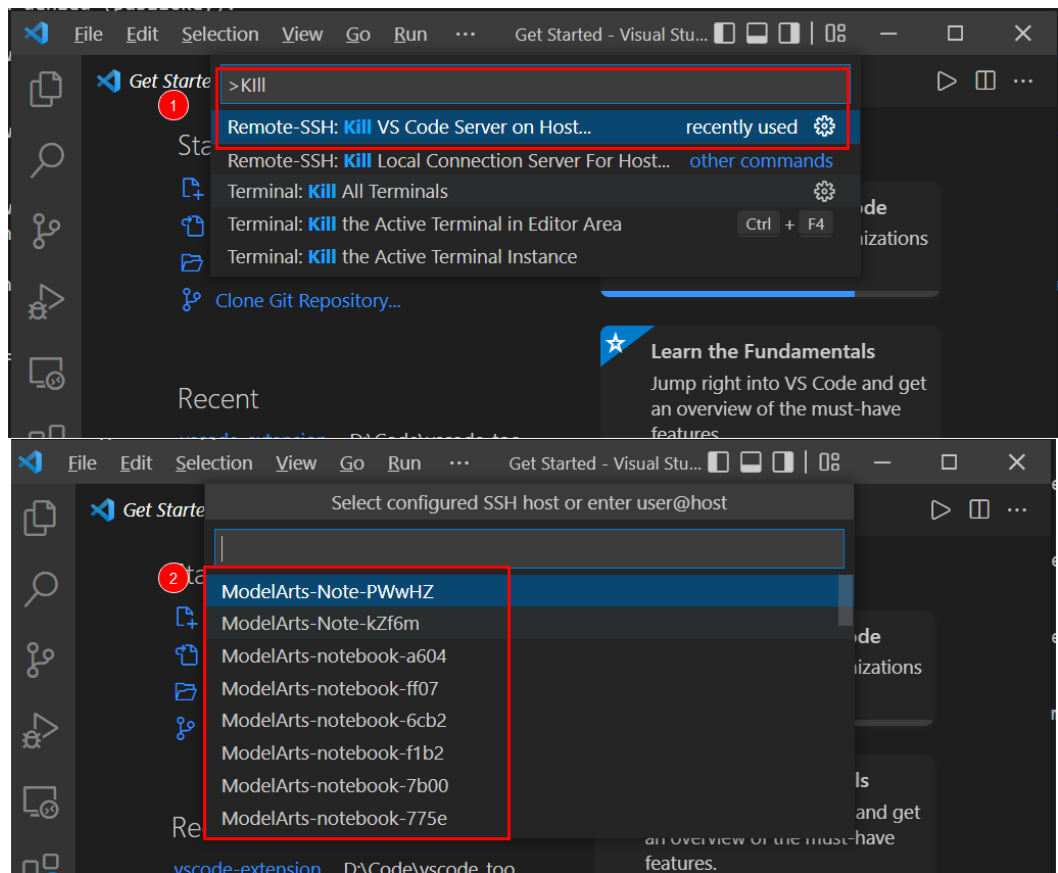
File Edit Selection View Go Run ··· Get Started - Visual Stu...

Get Starte

1

>Kill

Remote-SSH: Kill VS Code Server on Host... recently used

Remote-SSH: Kill Local Connection Server For Host... other commands

Terminal: Kill All Terminals

Terminal: Kill the Active Terminal in Editor Area Ctrl + F4

Terminal: Kill the Active Terminal Instance

Sta

Clone Git Repository...

ode

nizations

Learn the Fundamentals

Jump right into VS Code and get an overview of the must-have features

Recent

vscode-extension D:\Code\vscode-too

File Edit Selection View Go Run ··· Get Started - Visual Stu...

Get Starte

Select configured SSH host or enter user@host

2

ta

ModelArts-Note-PWwHZ

ModelArts-Note-kZf6m

ModelArts-notebook-a604

ModelArts-notebook-ff07

ModelArts-notebook-6cb2

ModelArts-notebook-f1b2

ModelArts-notebook-7b00

ModelArts-notebook-775e

ode

nizations

ls

and get

an overview of the must-have features.

Re

vscode-extension D:\Code\vscode_too